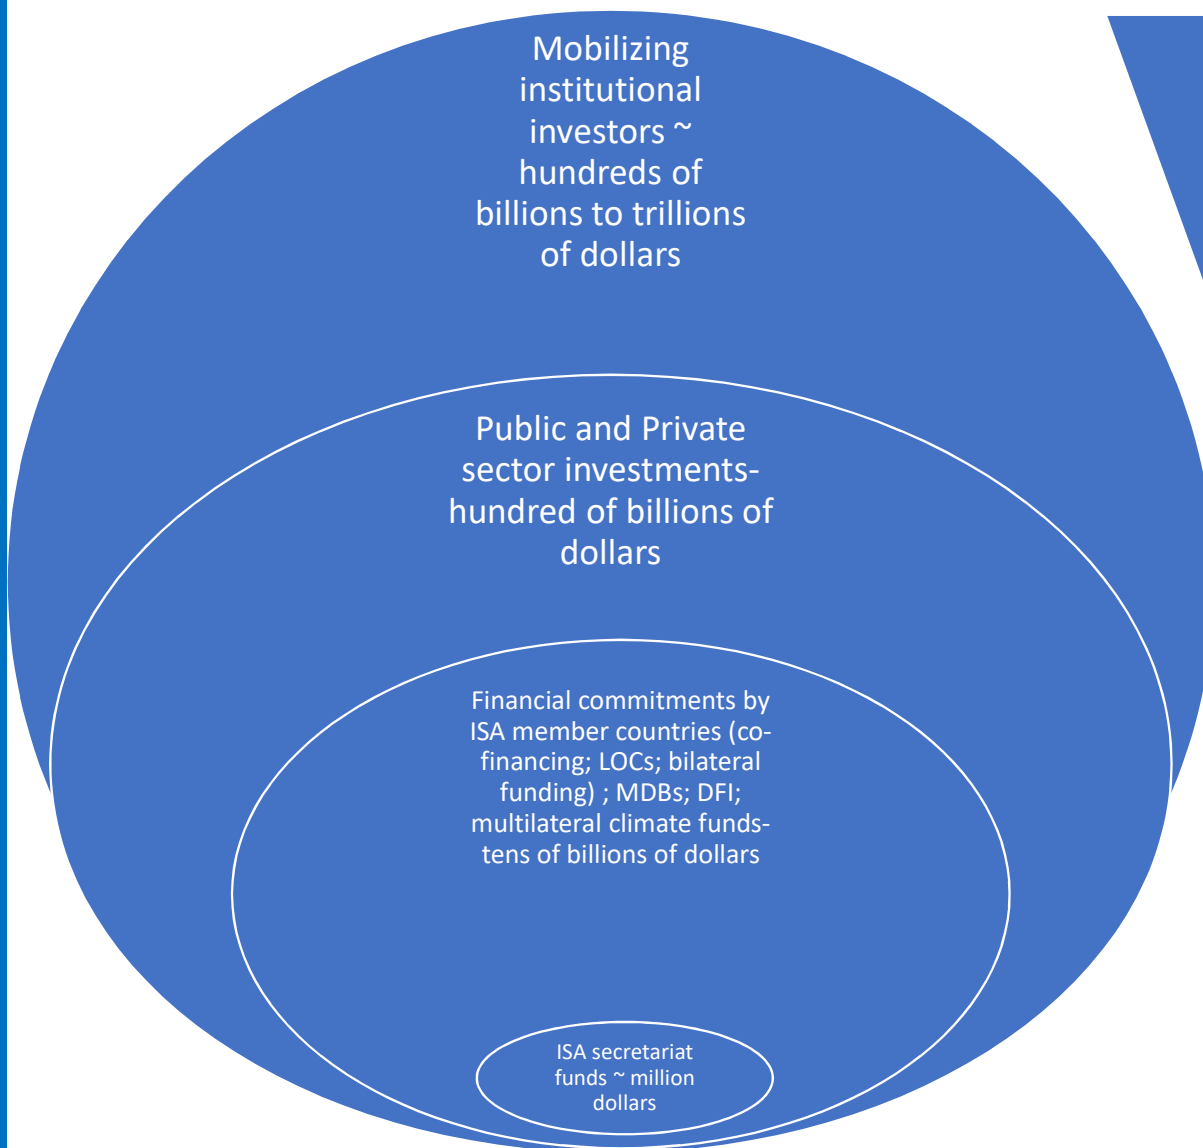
Mobilizing institutional investors ~ hundreds of billions to trillions of dollars

Public and Private sector investments-hundred of billions of dollars

Financial commitments by ISA member countries (co-financing; LOCs; bilateral funding) ; MDBs; DFI; multilateral climate funds-tens of billions of dollars

ISA secretariat funds ~ million dollars